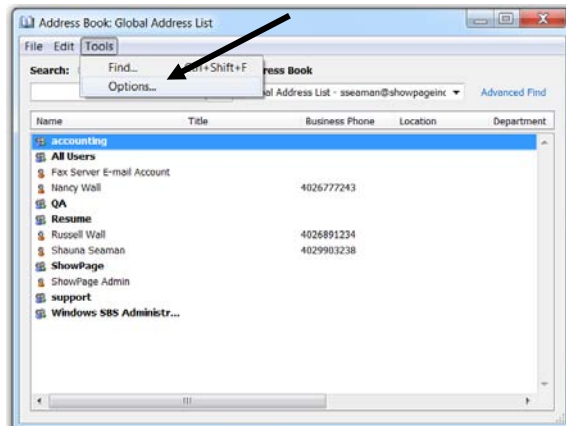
Address Book: Global Address List

File Edit Tools

Search: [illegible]

Find... Ctrl+Shift+F

Options...

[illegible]ress Book

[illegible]al Address List - sseaman@showpageinc

Advanced Find

| Name | Title | Business Phone | Location | Department |
|---|---|---|---|---|
| accounting | | | | |
| All Users | | | | |
| Fax Server E-mail Account | | | | |
| Nancy Wall | | 4026777243 | | |
| QA | | | | |
| Resume | | | | |
| Russell Wall | | 4026891234 | | |
| Shauna Seaman | | 4029903238 | | |
| ShowPage | | | | |
| ShowPage Admin | | | | |
| support | | | | |
| Windows SBS Administr... | | | | |